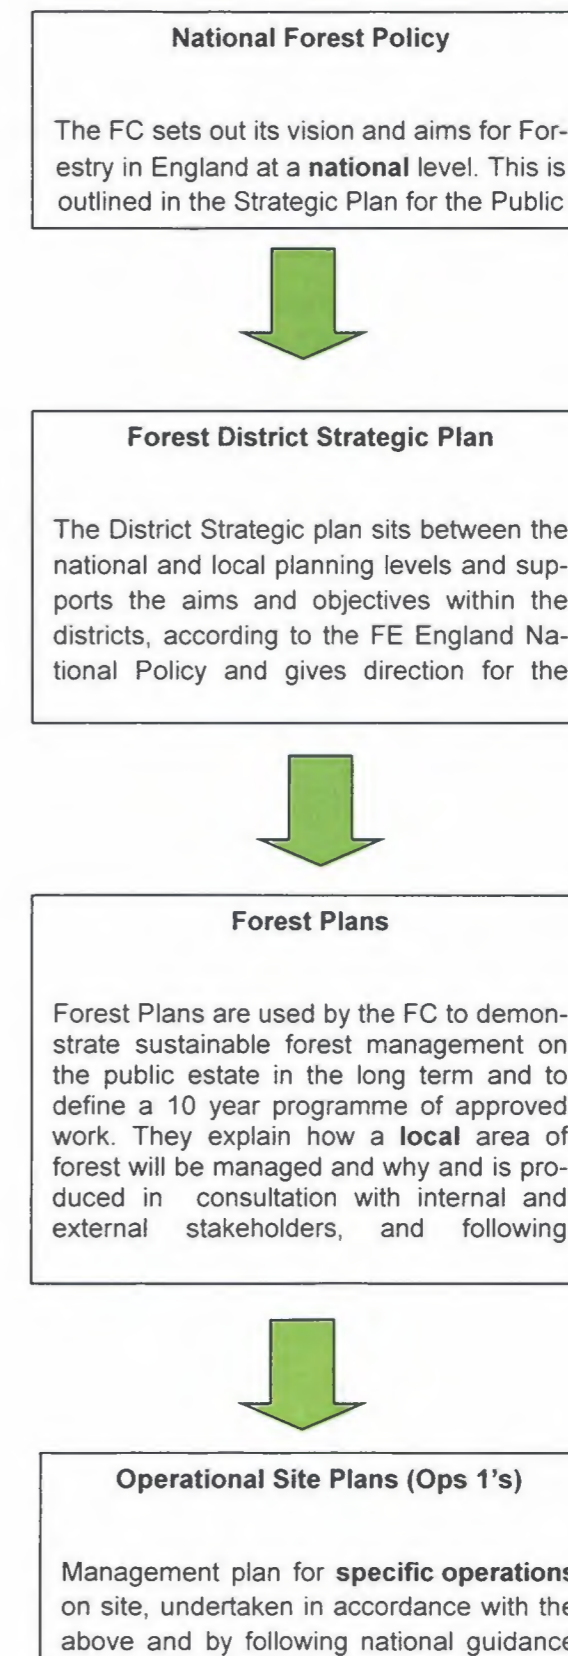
National Forest Policy

The FC sets out its vision and aims for Forestry in England at a **national** level. This is outlined in the Strategic Plan for the Public

Forest District Strategic Plan

The District Strategic plan sits between the national and local planning levels and supports the aims and objectives within the districts, according to the FE England National Policy and gives direction for the

Forest Plans

Forest Plans are used by the FC to demonstrate sustainable forest management on the public estate in the long term and to define a 10 year programme of approved work. They explain how a **local** area of forest will be managed and why and is produced in consultation with internal and external stakeholders, and following

Operational Site Plans (Ops 1's)

Management plan for **specific operations** on site, undertaken in accordance with the above and by following national guidance